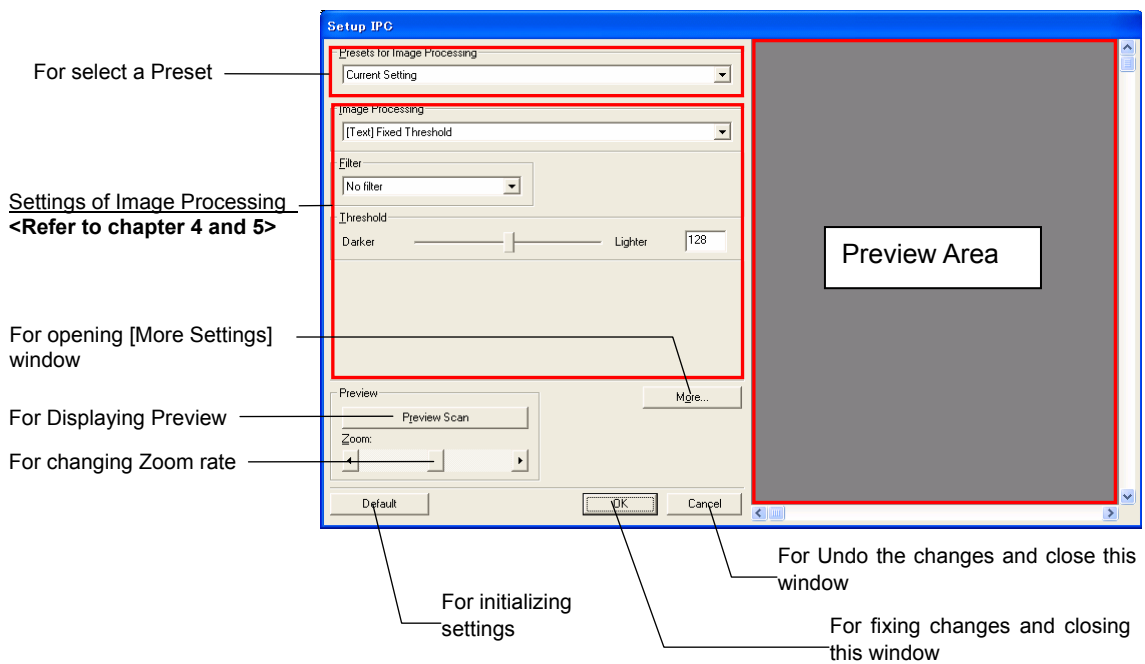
Setup IPC

For select a Preset

Presets for Image Processing

Current Setting

Image Processing

[Text] Fixed Threshold

Filter

No filter

Settings of Image Processing
<Refer to chapter 4 and 5>

Threshold

Darker

Lighter

128

Preview Area

For opening [More Settings] window

Preview

More...

For Displaying Preview

Preview Scan

Zoom:

For changing Zoom rate

Default

OK

Cancel

For Undo the changes and close this window

For initializing settings

For fixing changes and closing this window